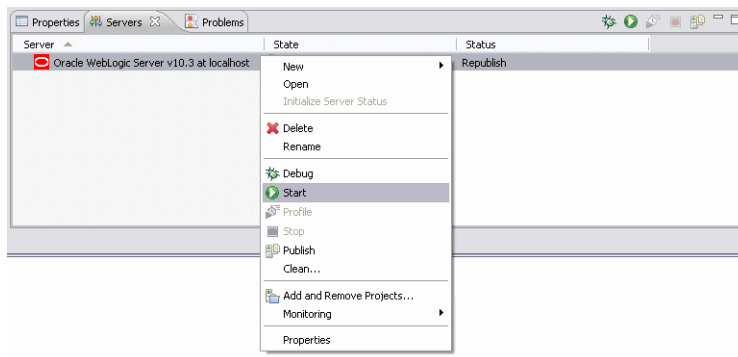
Properties Servers Problems

| Server | State | Status |
|---|---|---|
| Oracle WebLogic Server v10.3 at localhost | | Republish |

New
Open
Initialize Server Status
Delete
Rename
Debug
Start
Profile
Stop
Publish
Clean...
Add and Remove Projects...
Monitoring
Properties